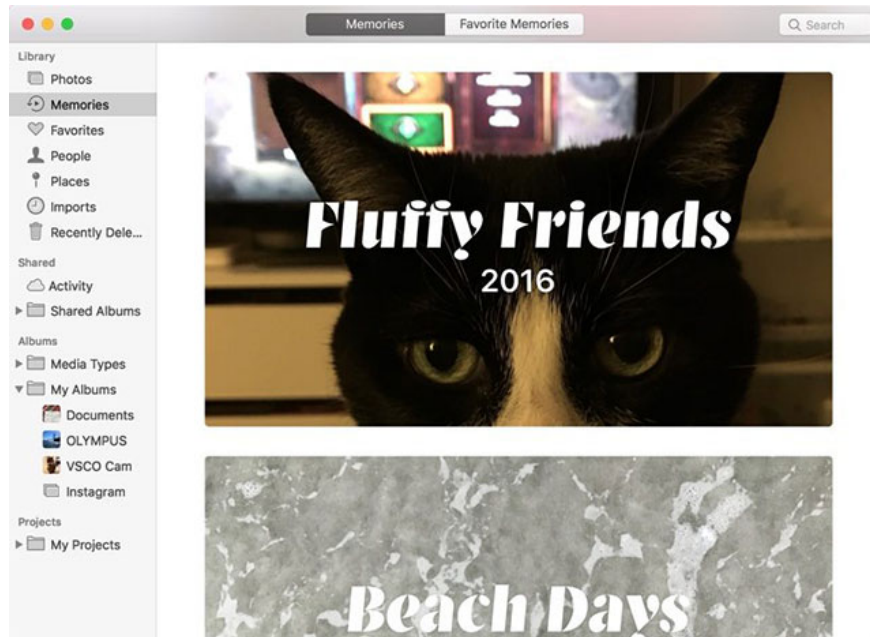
Memories | Favorite Memories

Search

Library
Photos
Memories
Favorites
People
Places
Imports
Recently Dele...

Shared
Activity
Shared Albums

Albums
Media Types
My Albums
Documents
OLYMPUS
VSCO Cam
Instagram

Projects
My Projects

Fluffy Friends
2016

Beach Days